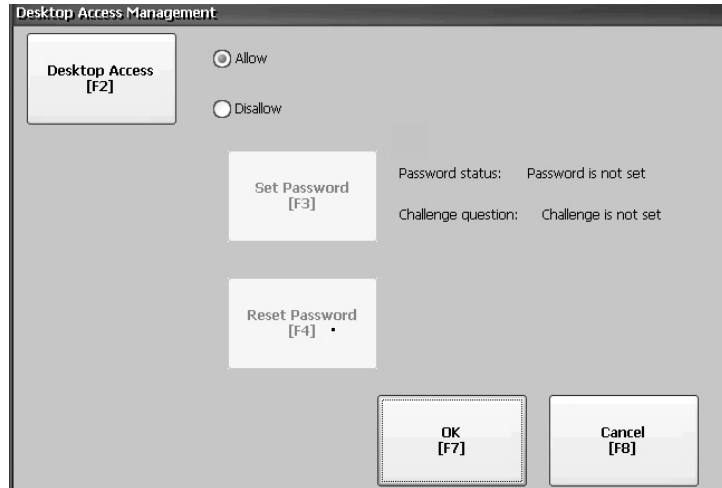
Desktop Access Management

Desktop Access
[F2]

Allow

Disallow

Set Password
[F3]

Password status: Password is not set

Challenge question: Challenge is not set

Reset Password
[F4]

OK
[F7]

Cancel
[F8]